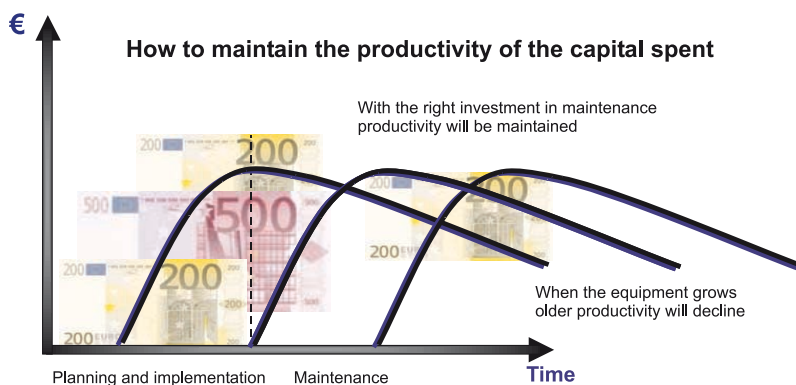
€

How to maintain the productivity of the capital spent

With the right investment in maintenance productivity will be maintained

200 EURO 200

500 EURO 500

200 EURO 200

200 EURO 200

When the equipment grows older productivity will decline

Planning and implementation Maintenance

Time